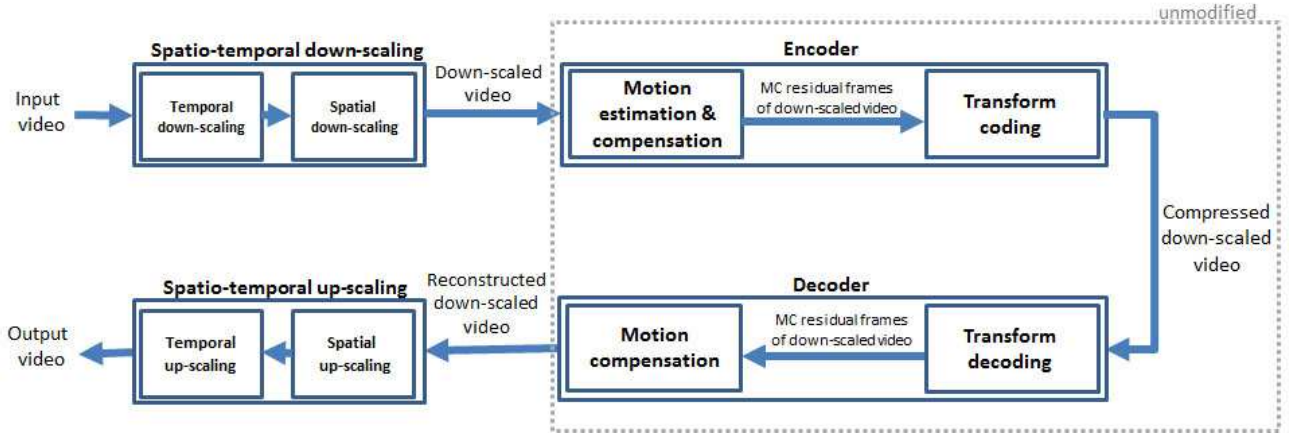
unmodified

Spatio-temporal down-scaling

Input video

Temporal down-scaling

Spatial down-scaling

Down-scaled video

Encoder

Motion estimation & compensation

MC residual frames of down-scaled video

Transform coding

Compressed down-scaled video

Decoder

Transform decoding

MC residual frames of down-scaled video

Motion compensation

Reconstructed down-scaled video

Spatio-temporal up-scaling

Spatial up-scaling

Temporal up-scaling

Output video